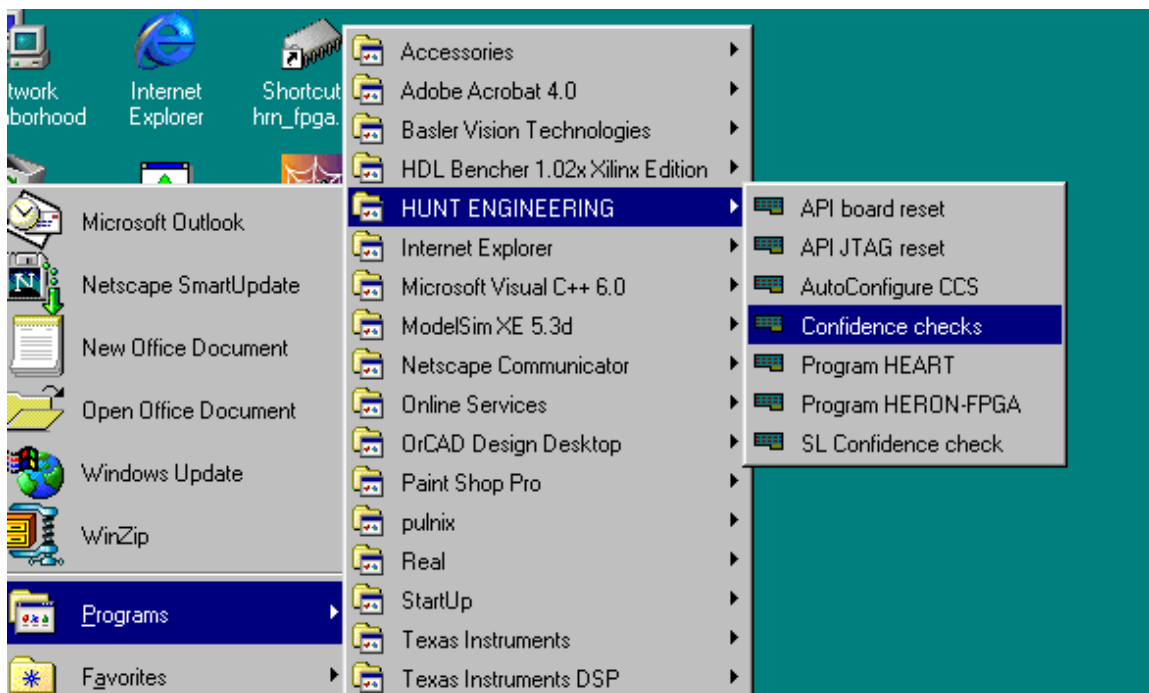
twork
borhood

Internet
Explorer

Shortcut
hrn_fpga.

Microsoft Outlook
Netscape SmartUpdate
New Office Document
Open Office Document
Windows Update
WinZip
Programs
Favorites

Accessories
Adobe Acrobat 4.0
Basler Vision Technologies
HDL Bencher 1.02x Xilinx Edition
HUNT ENGINEERING
Internet Explorer
Microsoft Visual C++ 6.0
ModelSim XE 5.3d
Netscape Communicator
Online Services
OrCAD Design Desktop
Paint Shop Pro
pulnix
Real
StartUp
Texas Instruments
Texas Instruments DSP

API board reset
API JTAG reset
AutoConfigure CCS
Confidence checks
Program HEART
Program HERON-FPGA
SL Confidence check